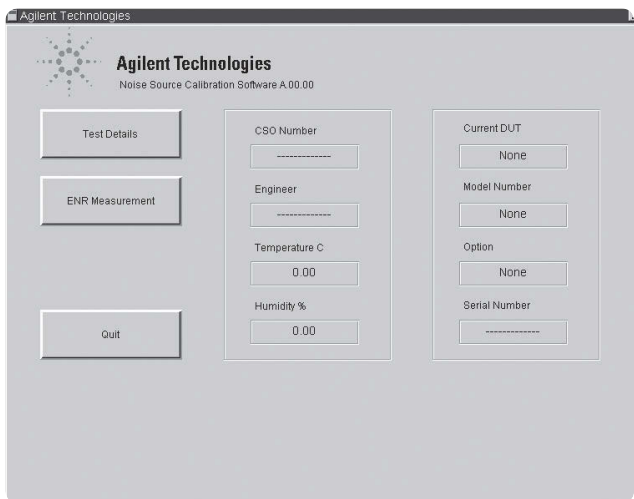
Agilent Technologies

Agilent Technologies
Noise Source Calibration Software A.00.00

Test Details

ENR Measurement

Quit

CSO Number
-------------

Engineer
-------------

Temperature C
0.00

Humidity %
0.00

Current DUT
None

Model Number
None

Option
None

Serial Number
-------------